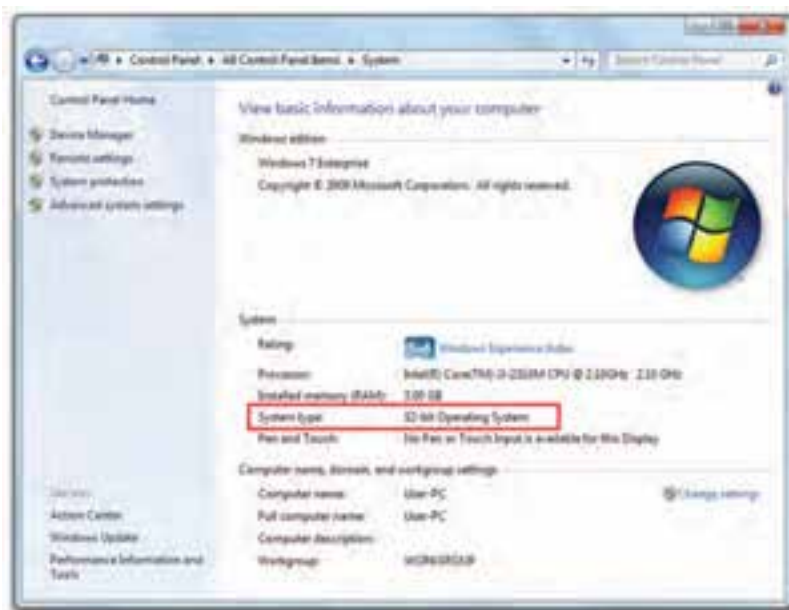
Control Panel ▸ All Control Panel Items ▸ System

Search Control Panel

Control Panel Home

Device Manager

Remote settings

System protection

Advanced system settings

View basic information about your computer

Windows edition

Windows 7 Enterprise

Copyright © 2009 Microsoft Corporation. All rights reserved.

System

Rating:

Windows Experience Index

Processor:

Intel(R) Core(TM) i3-2310M CPU @ 2.10GHz 2.10 GHz

Installed memory (RAM):

2.00 GB

System type:

32-bit Operating System

Pen and Touch:

No Pen or Touch Input is available for this Display

Computer name, domain, and workgroup settings

Computer name:

User-PC

Change settings

Full computer name:

User-PC

Computer description:

Workgroup:

WORKGROUP

See also

Action Center

Windows Update

Performance Information and Tools